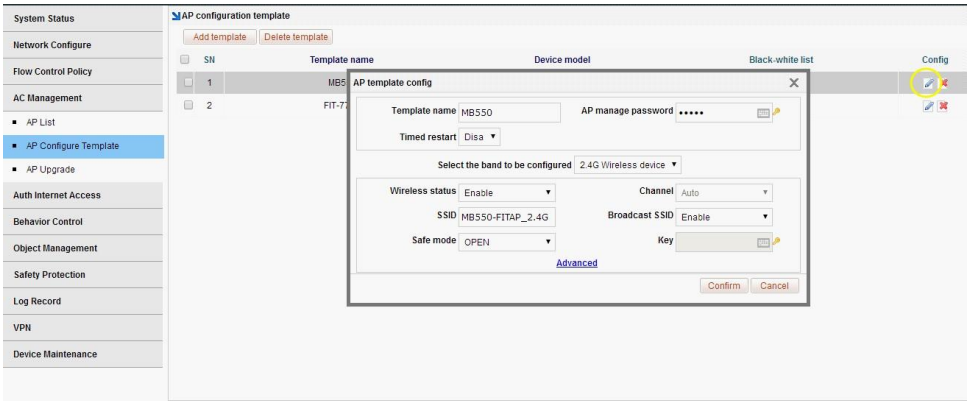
System Status
Network Configure
Flow Control Policy
AC Management
AP List
AP Configure Template
AP Upgrade
Auth Internet Access
Behavior Control
Object Management
Safety Protection
Log Record
VPN
Device Maintenance

AP configuration template
Add template Delete template

| SN | Template name | Device model | Black-white list | Config |
|---|---|---|---|---|
| 1 | MB5 | | | |
| 2 | FIT-7 | | | |

AP template config
Template name MB550
AP manage password •••••
Timed restart Disa
Select the band to be configured 2.4G Wireless device
Wireless status Enable
Channel Auto
SSID MB550-FITAP_2.4G
Broadcast SSID Enable
Safe mode OPEN
Key
Advanced
Confirm Cancel